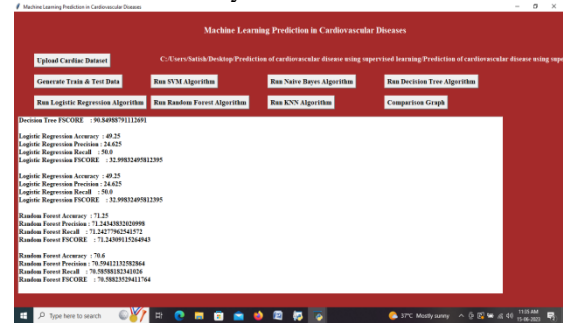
Machine Learning Prediction in Cardiovascular Diseases

Machine Learning Prediction in Cardiovascular Diseases

Upload Cardiac Dataset

C:/Users/Satish/Desktop/Prediction of cardiovascular disease using supervised learning/Prediction of cardiovascular disease using supe

Generate Train & Test Data

Run SVM Algorithm

Run Naive Bayes Algorithm

Run Decision Tree Algorithm

Run Logistic Regression Algorithm

Run Random Forest Algorithm

Run KNN Algorithm

Comparison Graph

Decision Tree FSCORE : 90.84988791112691

Logistic Regression Accuracy : 49.25
Logistic Regression Precision : 24.625
Logistic Regression Recall : 50.0
Logistic Regression FSCORE : 32.99832495812395

Logistic Regression Accuracy : 49.25
Logistic Regression Precision : 24.625
Logistic Regression Recall : 50.0
Logistic Regression FSCORE : 32.99832495812395

Random Forest Accuracy : 71.25
Random Forest Precision : 71.24343832020998
Random Forest Recall : 71.24277962541572
Random Forest FSCORE : 71.24309115264943

Random Forest Accuracy : 70.6
Random Forest Precision : 70.59412132582864
Random Forest Recall : 70.58588182341026
Random Forest FSCORE : 70.58823529411764

Type here to search

37°C Mostly sunny

11:55 AM
15-06-2022